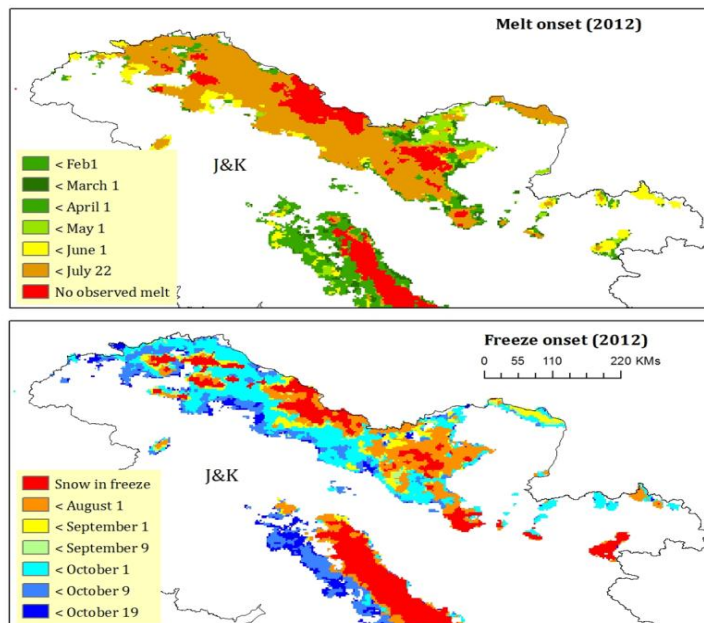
Melt onset (2012)

J&K

< Feb1
< March 1
< April 1
< May 1
< June 1
< July 22
No observed melt

Freeze onset (2012)

0 55 110 220 KMs

J&K

Snow in freeze
< August 1
< September 1
< September 9
< October 1
< October 9
< October 19